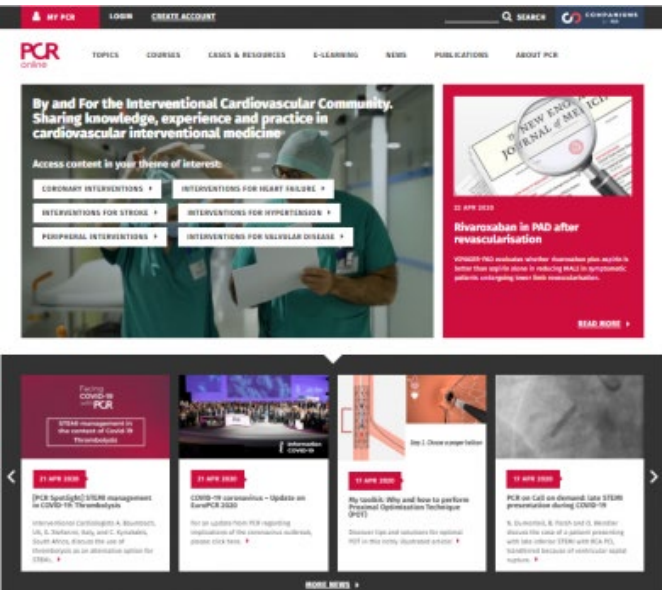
MY PCR LOGIN CREATE ACCOUNT SEARCH COMPANIONS

PCR online

TOPICS COURSES CASES & RESOURCES E-LEARNING NEWS PUBLICATIONS ABOUT PCR

By and For the Interventional Cardiovascular Community. Sharing knowledge, experience and practice in cardiovascular interventional medicine

Access content in your theme of interest:

CORONARY INTERVENTIONS ▸
INTERVENTIONS FOR HEART FAILURE ▸
INTERVENTIONS FOR STROKE ▸
INTERVENTIONS FOR HYPERTENSION ▸
PERIPHERAL INTERVENTIONS ▸
INTERVENTIONS FOR VALVULAR DISEASE ▸

NEW ENGLAND JOURNAL of MEDICINE

22 APR 2020

Rivaroxaban in PAD after revascularisation

VOYAGER-PAD evaluates whether rivaroxaban plus aspirin is better than aspirin alone in reducing MALE in symptomatic patients undergoing lower limb revascularisation.

READ MORE ▸

Facing COVID-19 with PCR

STEMI management in the context of Covid-19 Thrombolysis

21 APR 2020

[PCR Spotlight] STEMI management in COVID-19: Thrombolysis

Interventional Cardiologists A. Baumbach, UK, E. Stefanini, Italy, and C. Kyriakakis, South Africa, discuss the use of thrombolysis as an alternative option for STEMI. ▸

Information COVID-19

21 APR 2020

COVID-19 coronavirus – Update on EuroPCR 2020

For an update from PCR regarding implications of the coronavirus outbreak, please click here. ▸

Step 1: Choose a proper balloon

17 APR 2020

My toolkit: Why and how to perform Proximal Optimisation Technique (POT)

Discover tips and solutions for optimal POT in this richly illustrated article ▸

17 APR 2020

PCR on Call on demand: late STEMI presentation during COVID-19

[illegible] discuss the case of a patient presenting with late inferior STEMI with RCA PCI, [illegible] because of ventricular septal rupture. ▸

MORE NEWS ▸